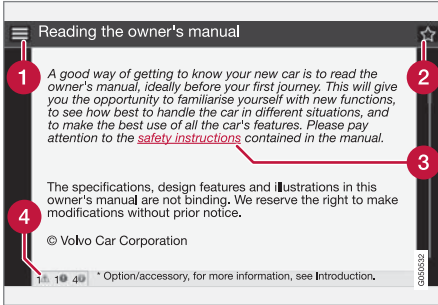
Reading the owner's manual

1

2

A good way of getting to know your new car is to read the owner's manual, ideally before your first journey. This will give you the opportunity to familiarise yourself with new functions, to see how best to handle the car in different situations, and to make the best use of all the car's features. Please pay attention to the safety instructions contained in the manual.

3

The specifications, design features and illustrations in this owner's manual are not binding. We reserve the right to make modifications without prior notice.

4

© Volvo Car Corporation

1 1 4

* Option/accessory, for more information, see Introduction.

G050632